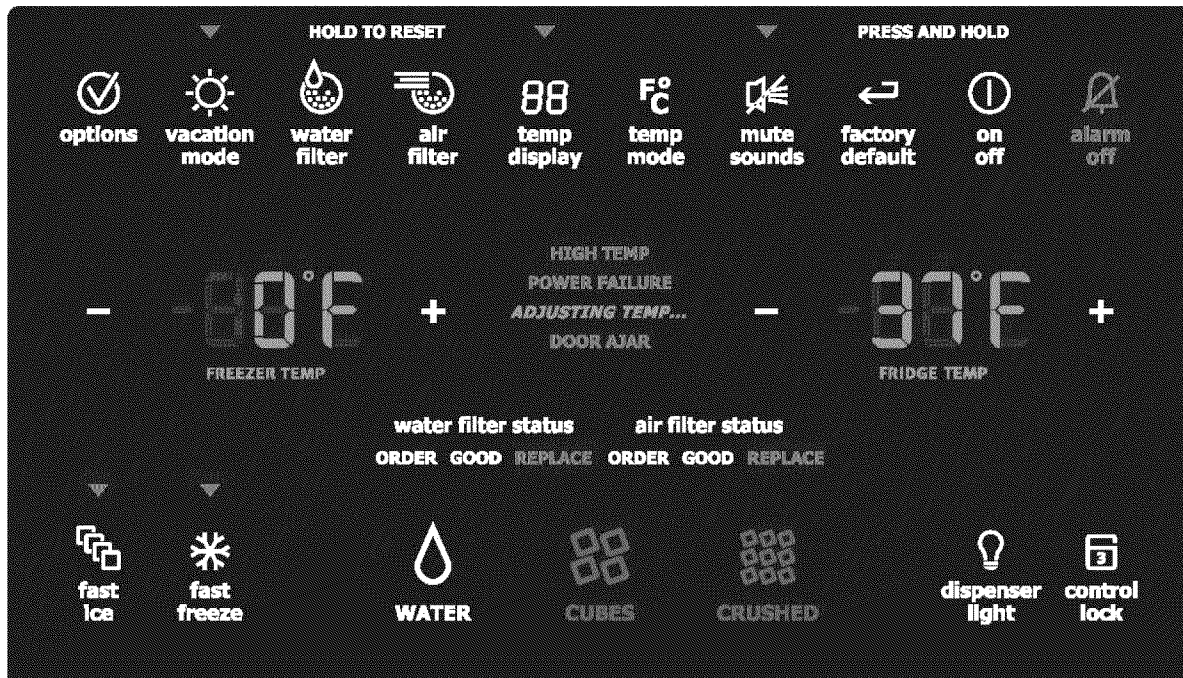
HOLD TO RESET

PRESS AND HOLD

options vacation mode water filter air filter 88 temp display F°C temp mode mute sounds factory default on off alarm off

- 0°F + HIGH TEMP POWER FAILURE ADJUSTING TEMP... DOOR AJAR - 37°F +

FREEZER TEMP

FRIDGE TEMP

water filter status air filter status

ORDER GOOD REPLACE ORDER GOOD REPLACE

fast ice fast freeze WATER CUBES CRUSHED dispenser light 3 control lock